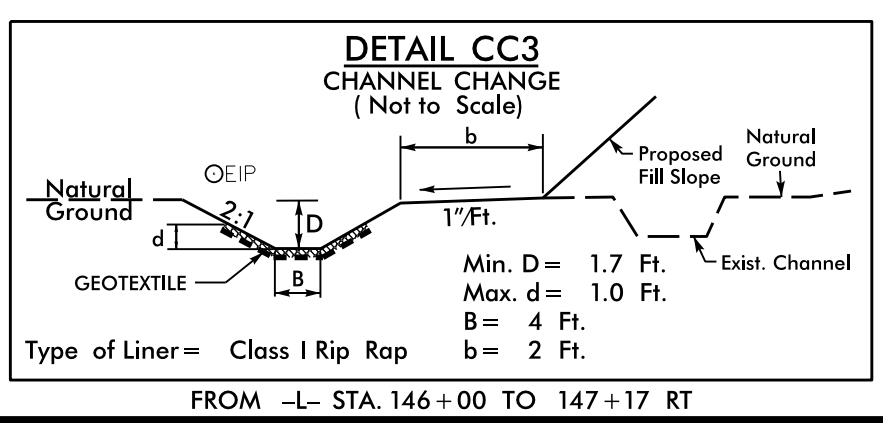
DETAIL CC3
CHANNEL CHANGE
( Not to Scale)

b

Proposed Fill Slope

Natural Ground

EIP

Natural Ground

2:1

D

1"/Ft.

d

Exist. Channel

GEOTEXTILE

B

Min. D = 1.7 Ft.
Max. d = 1.0 Ft.
B = 4 Ft.
b = 2 Ft.

Type of Liner = Class I Rip Rap

FROM –L– STA. 146 + 00 TO 147 + 17 RT